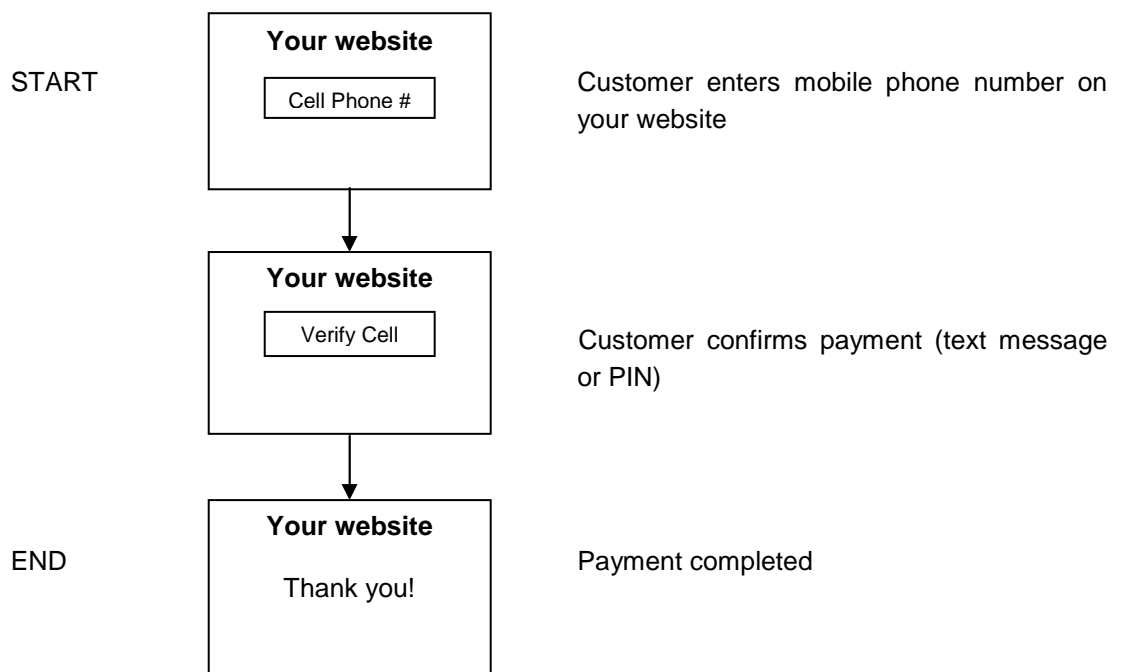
START

Your website

Cell Phone #

Customer enters mobile phone number on your website

Your website

Verify Cell

Customer confirms payment (text message or PIN)

END

Your website

Thank you!

Payment completed